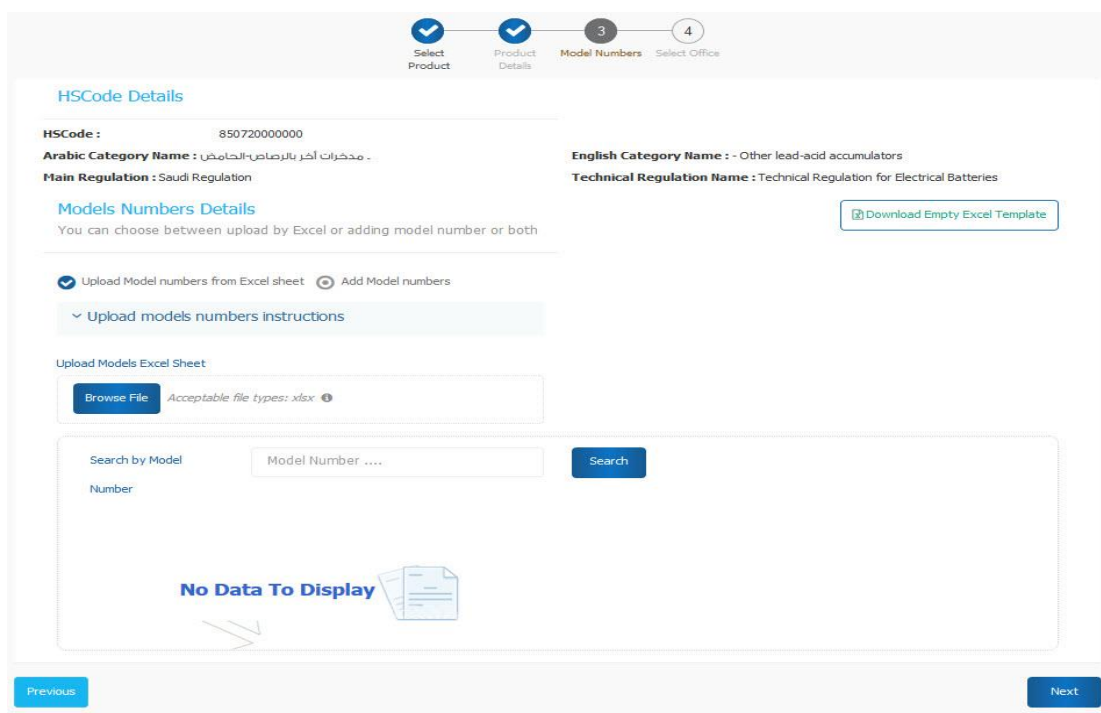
Select Product
Product Details
3
Model Numbers
4
Select Office

HSCode Details

HSCode : 850720000000
Arabic Category Name : مدخرات أخر بالرصاص-الحامض -
English Category Name : - Other lead-acid accumulators
Main Regulation : Saudi Regulation
Technical Regulation Name : Technical Regulation for Electrical Batteries

Models Numbers Details
You can choose between upload by Excel or adding model number or both

Download Empty Excel Template

Upload Model numbers from Excel sheet
Add Model numbers

Upload models numbers instructions

Upload Models Excel Sheet
Browse File
Acceptable file types: xlsx

Search by Model Number
Model Number ....
Search

No Data To Display

Previous
Next